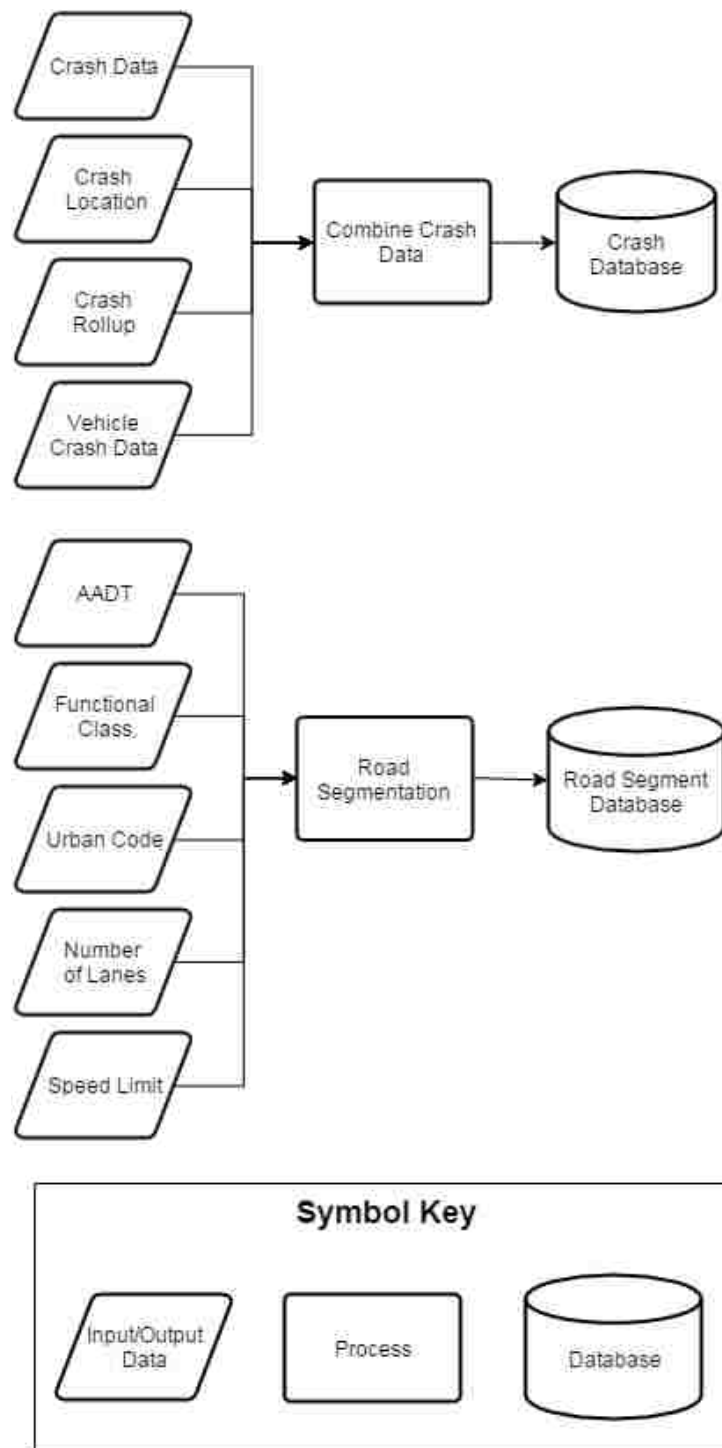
Crash Data

Crash Location

Crash Rollup

Vehicle Crash Data

Combine Crash Data

Crash Database

AADT

Functional Class

Urban Code

Number of Lanes

Speed Limit

Road Segmentation

Road Segment Database

Symbol Key

Input/Output Data

Process

Database